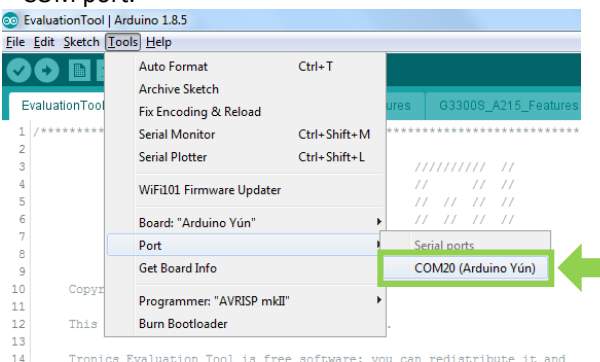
COM port.

EvaluationTool | Arduino 1.8.5

File Edit Sketch Tools Help

EvaluationTool

atures G3300S_A215_Features

Auto Format Ctrl+T
Archive Sketch
Fix Encoding & Reload
Serial Monitor Ctrl+Shift+M
Serial Plotter Ctrl+Shift+L
WiFi101 Firmware Updater
Board: "Arduino Yún"
Port
Get Board Info
Programmer: "AVRISP mkII"
Burn Bootloader

Serial ports
COM20 (Arduino Yún)

1 /*********
2
3
4
5
6
7
8
9
10 Copyr
11
12 This
13
14 Tronics Evaluation Tool is free software: you can redistribute it and